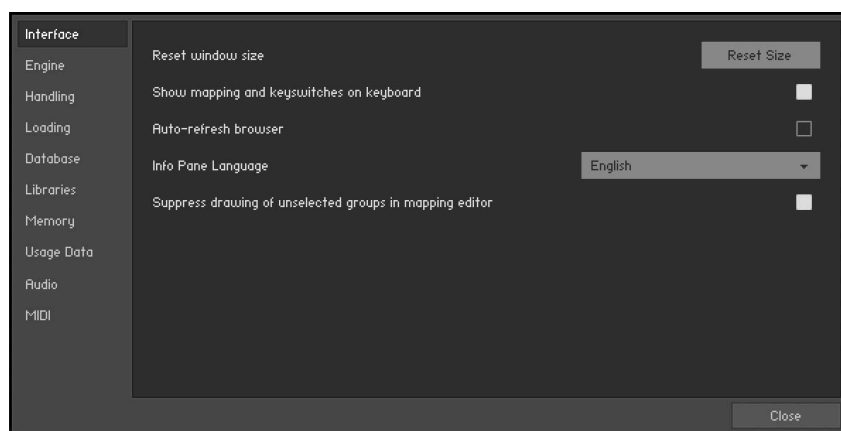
Interface
Engine
Handling
Loading
Database
Libraries
Memory
Usage Data
Audio
MIDI

Reset window size
Reset Size

Show mapping and keyswitches on keyboard

Auto-refresh browser

Info Pane Language
English

Suppress drawing of unselected groups in mapping editor

Close